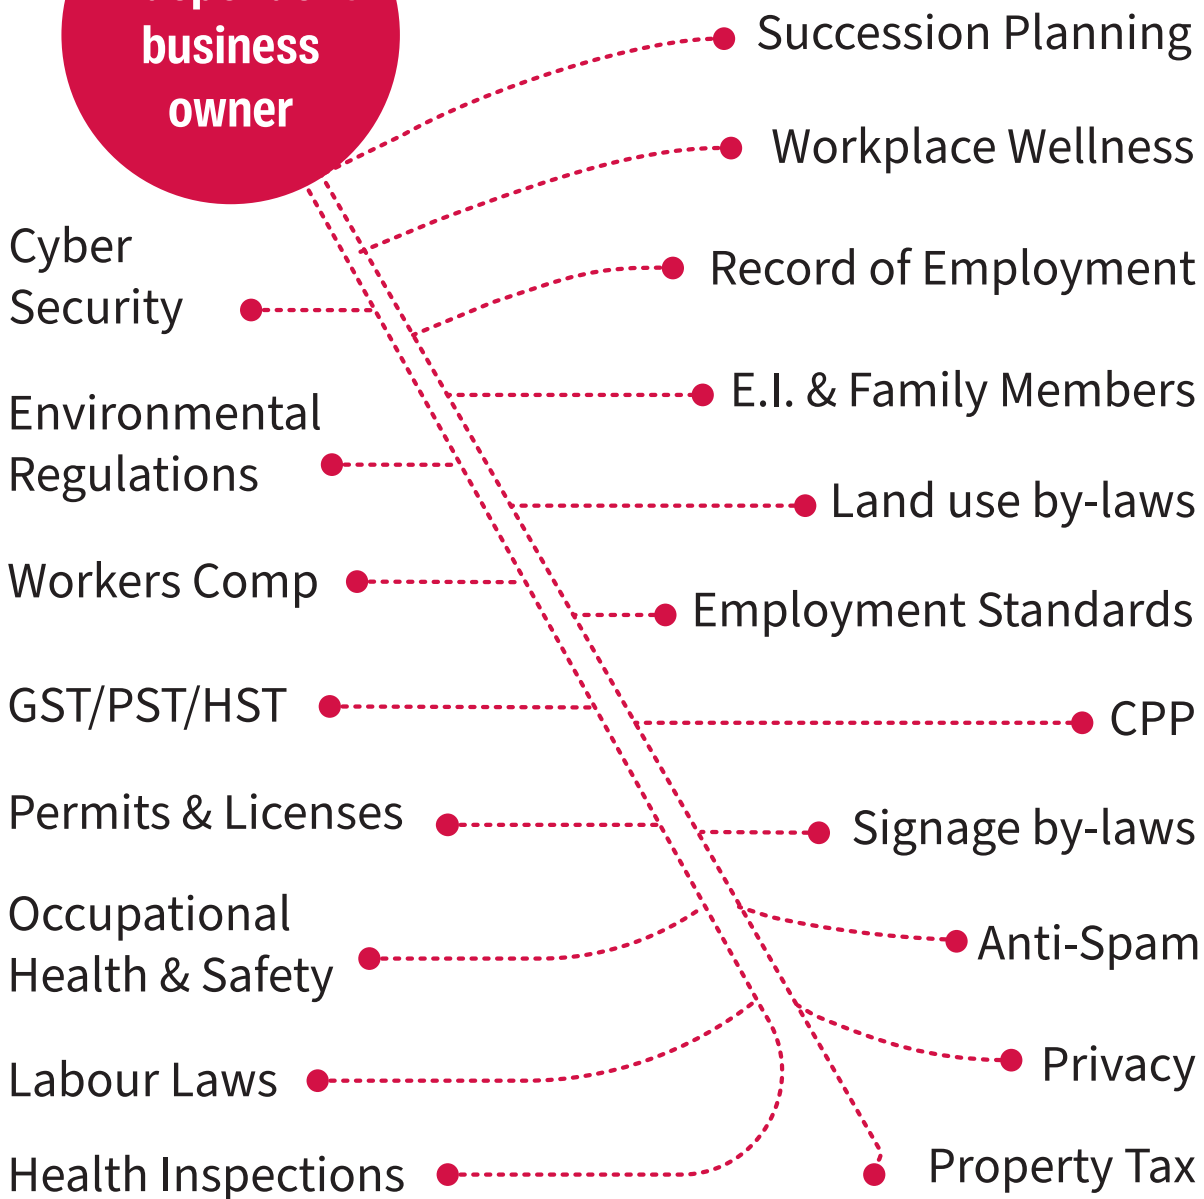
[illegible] business owner

Succession Planning

Workplace Wellness

Cyber Security

Record of Employment

E.I. & Family Members

Environmental Regulations

Land use by-laws

Workers Comp

Employment Standards

GST/PST/HST

CPP

Permits & Licenses

Signage by-laws

Occupational Health & Safety

Anti-Spam

Labour Laws

Privacy

Health Inspections

Property Tax